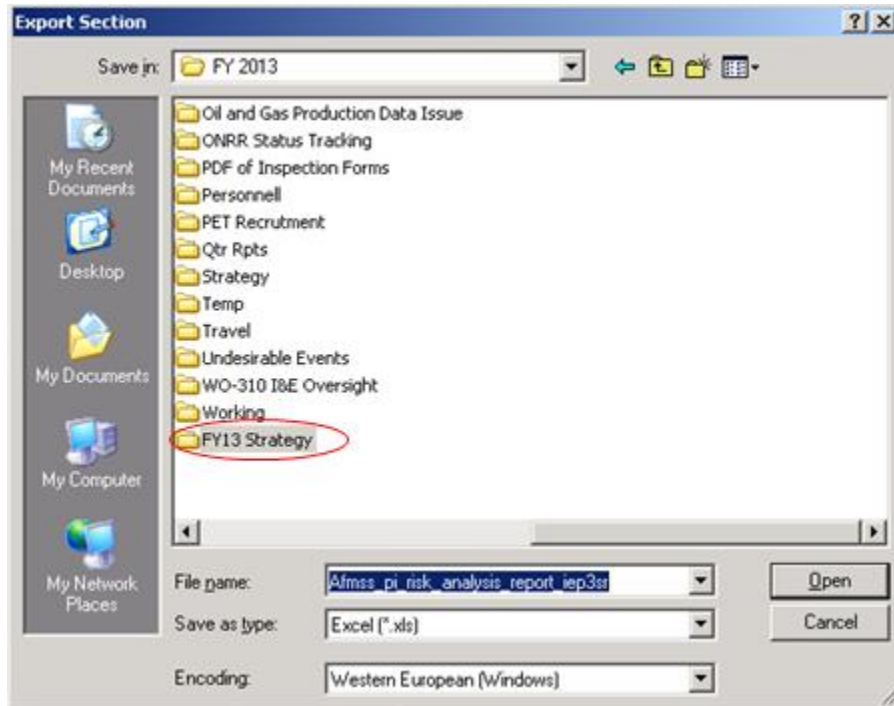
Export Section

?X

Save in: FY 2013

My Recent Documents

Desktop

My Documents

My Computer

My Network Places

Oil and Gas Production Data Issue
ONRR Status Tracking
PDF of Inspection Forms
Personnell
PET Recrutment
Qtr Rpts
Strategy
Temp
Travel
Undesirable Events
WO-310 I&E Oversight
Working
FY13 Strategy

File name: Afmss_pi_risk_analysis_report_iep3sr

Save as type: Excel (*.xls)

Encoding: Western European (Windows)

Open

Cancel